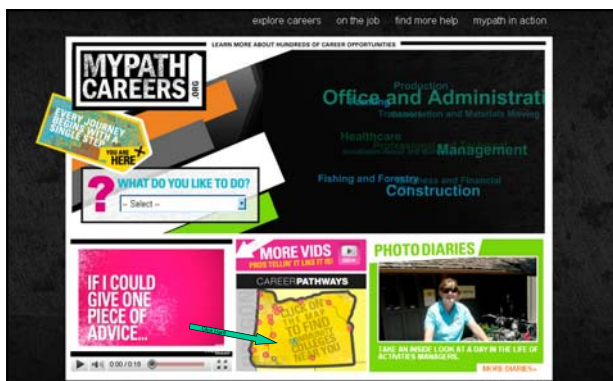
explore careers on the job find more help mypath in action

LEARN MORE ABOUT HUNDREDS OF CAREER OPPORTUNITIES

MYPATH CAREERS .ORG

EVERY JOURNEY BEGINS WITH A SINGLE STEP

YOU ARE HERE

Production

Office and Administrati

Transportation and Materials Moving

Healthcare

Management

Fishing and Forestry

Business and Financial

Construction

WHAT DO YOU LIKE TO DO?

-- Select --

IF I COULD GIVE ONE PIECE OF ADVICE...

0:00 / 0:16

MORE VIDS

PROS TELLIN' IT LIKE IT IS!

CAREER PATHWAYS

CLICK ON THE MAP TO FIND COMMUNITY COLLEGES NEAR YOU

PHOTO DIARIES

TAKE AN INSIDE LOOK AT A DAY IN THE LIFE OF ACTIVITIES MANAGERS.

MORE DIARIES »